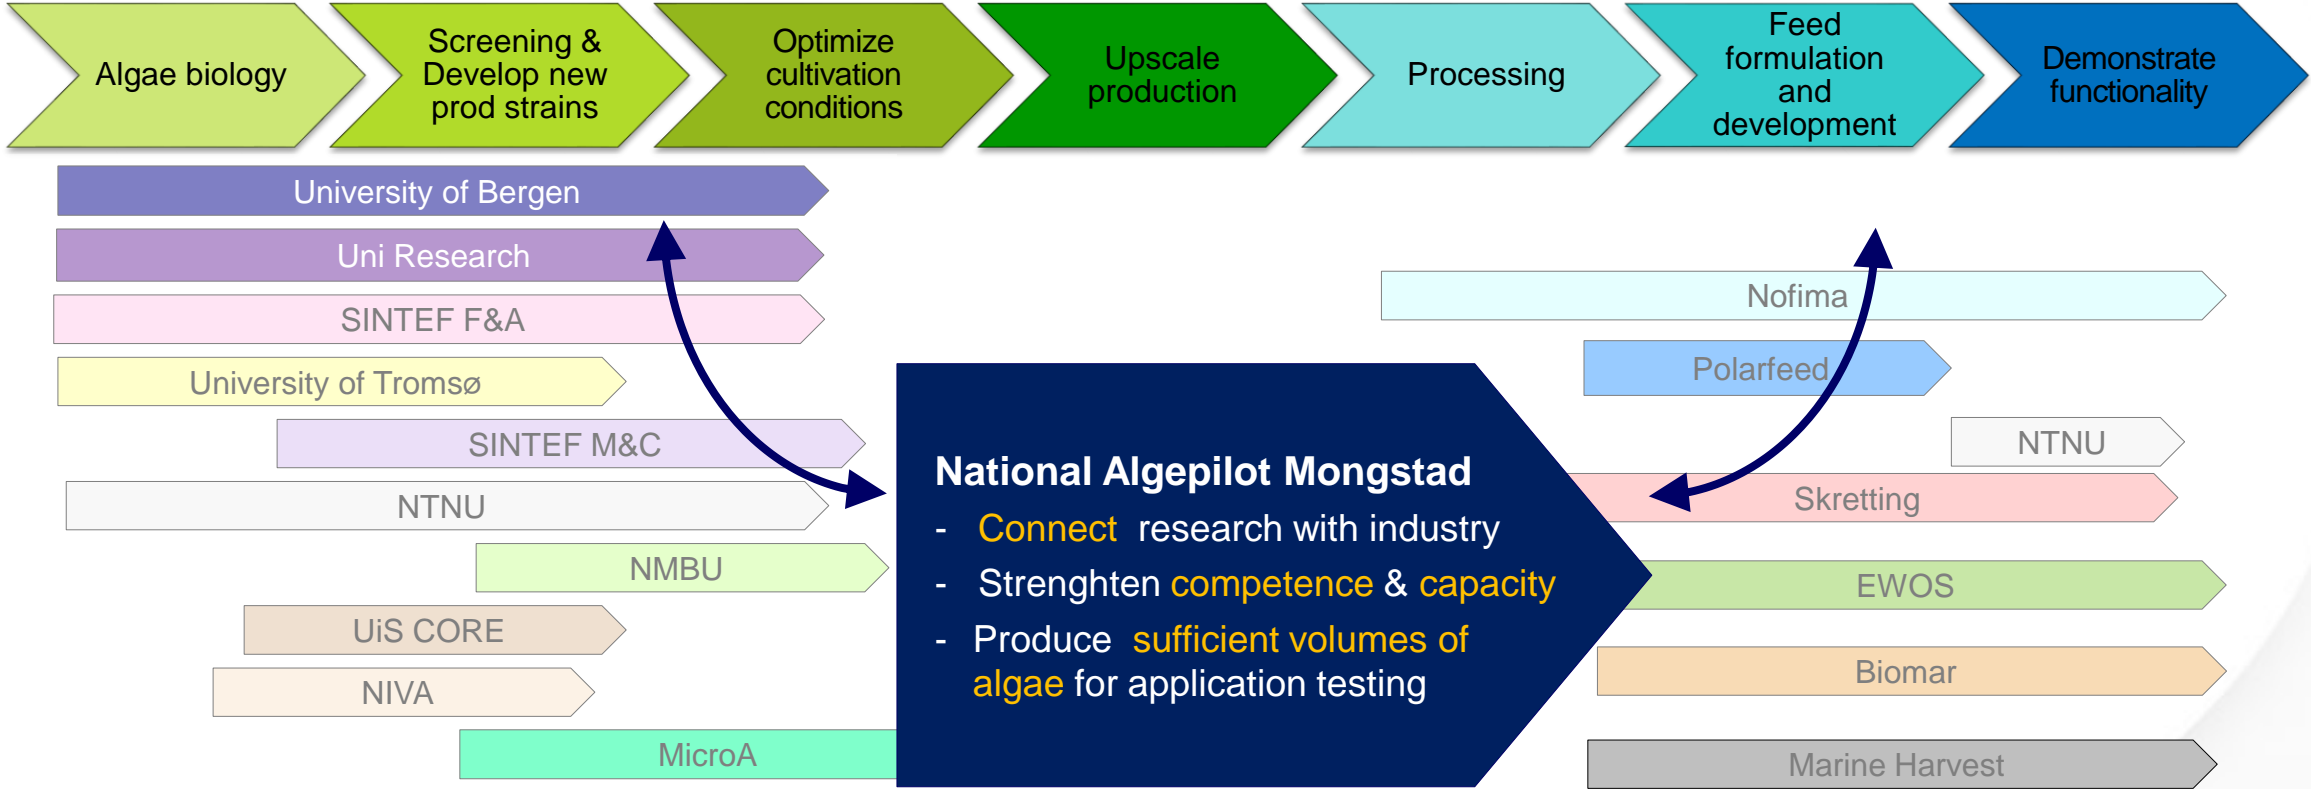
Algae biology

Screening & Develop new prod strains

Optimize cultivation conditions

Upscale production

Processing

Feed formulation and development

Demonstrate functionality

University of Bergen

Uni Research

SINTEF F&A

University of Tromsø

SINTEF M&C

NTNU

NMBU

UiS CORE

NIVA

MicroA

Nofima

Polarfeed

NTNU

Skretting

EWOS

Biomar

Marine Harvest

National Algepilot Mongstad

- Connect research with industry
- Strenghten competence & capacity
- Produce sufficient volumes of algae for application testing